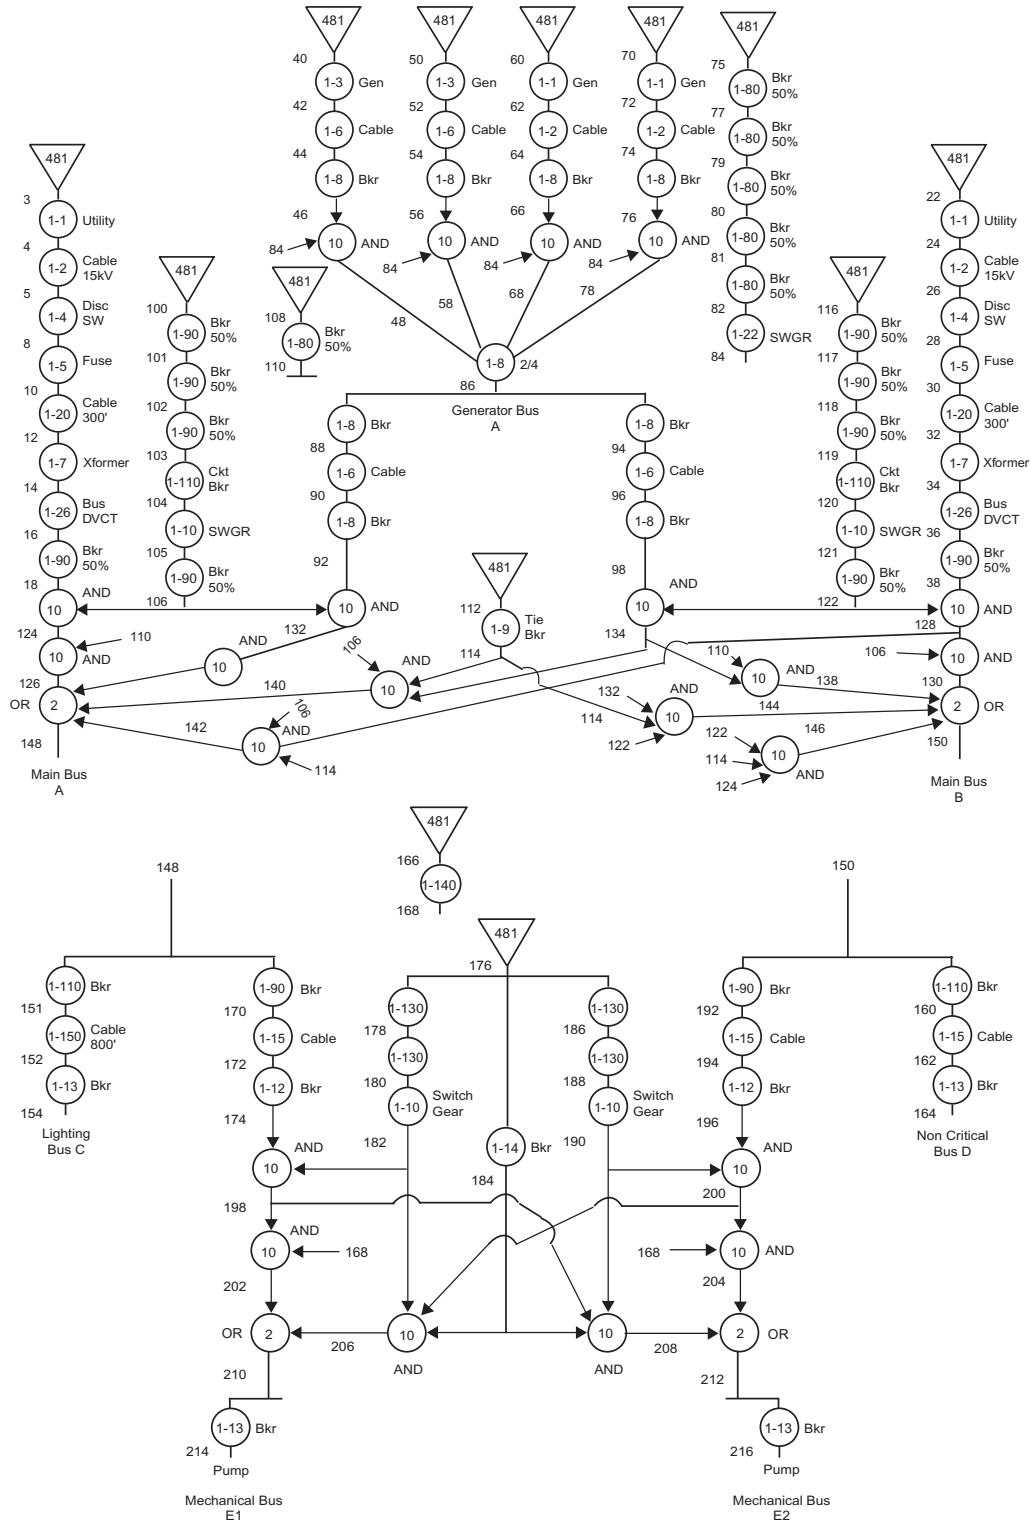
481
40
1-3 Gen
42
1-6 Cable
44
1-8 Bkr
46
84
10 AND

481
50
1-3 Gen
52
1-6 Cable
54
1-8 Bkr
56
84
10 AND

481
60
1-1 Gen
62
1-2 Cable
64
1-8 Bkr
66
84
10 AND

481
70
1-1 Gen
72
1-2 Cable
74
1-8 Bkr
76
84
10 AND

481
75
1-80 Bkr 50%
77
1-80 Bkr 50%
79
1-80 Bkr 50%
80
1-80 Bkr 50%
81
1-80 Bkr 50%
82
1-22 SWGR
84

481
3
1-1 Utility
4
1-2 Cable 15kV
5
1-4 Disc SW
8
1-5 Fuse
10
1-20 Cable 300'
12
1-7 Xformer
14
1-26 Bus DVCT
16
1-90 Bkr 50%
18
10 AND
124
10 AND
110
126
OR 2
148
Main Bus A

481
100
1-90 Bkr 50%
101
1-90 Bkr 50%
102
1-90 Bkr 50%
103
1-110 Ckt Bkr
104
1-10 SWGR
105
1-90 Bkr 50%
106

481
108
1-80 Bkr 50%
110

48
58
68
78
1-8 2/4
86
Generator Bus A

1-8 Bkr
88
1-6 Cable
90
1-8 Bkr
92
10 AND

1-8 Bkr
94
1-6 Cable
96
1-8 Bkr
98
AND
10

481
116
1-90 Bkr 50%
117
1-90 Bkr 50%
118
1-90 Bkr 50%
119
1-110 Ckt Bkr
120
1-10 SWGR
121
1-90 Bkr 50%
122

481
22
1-1 Utility
24
1-2 Cable 15kV
26
1-4 Disc SW
28
1-5 Fuse
30
1-20 Cable 300'
32
1-7 Xformer
34
1-26 Bus DVCT
36
1-90 Bkr 50%
38
10 AND
128
10 AND
106
130
2 OR
150
Main Bus B

481
112
1-9 Tie Bkr
114
132
AND
10
106
AND
10
140
142
106
10 AND
114
134
110
10 AND
138
144
132
AND
10
114
122
122
146
114
10
124
AND

481
166
1-140
168

148
1-110 Bkr
151
1-150 Cable 800'
152
1-13 Bkr
154
Lighting Bus C

1-90 Bkr
170
1-15 Cable
172
1-12 Bkr
174
AND
10
198
AND
10
168
202
OR 2
206
210
1-13 Bkr
214
Pump
Mechanical Bus E1

481
176
1-130
178
1-130
180
1-10 Switch Gear
182
1-14 Bkr
184
1-130
186
1-130
188
1-10 Switch Gear
190
10
AND
10
AND
208

150
1-90 Bkr
192
1-15 Cable
194
1-12 Bkr
196
AND
10
200
168
10 AND
204
2 OR
212
1-13 Bkr
216
Pump
Mechanical Bus E2

1-110 Bkr
160
1-15 Cable
162
1-13 Bkr
164
Non Critical Bus D